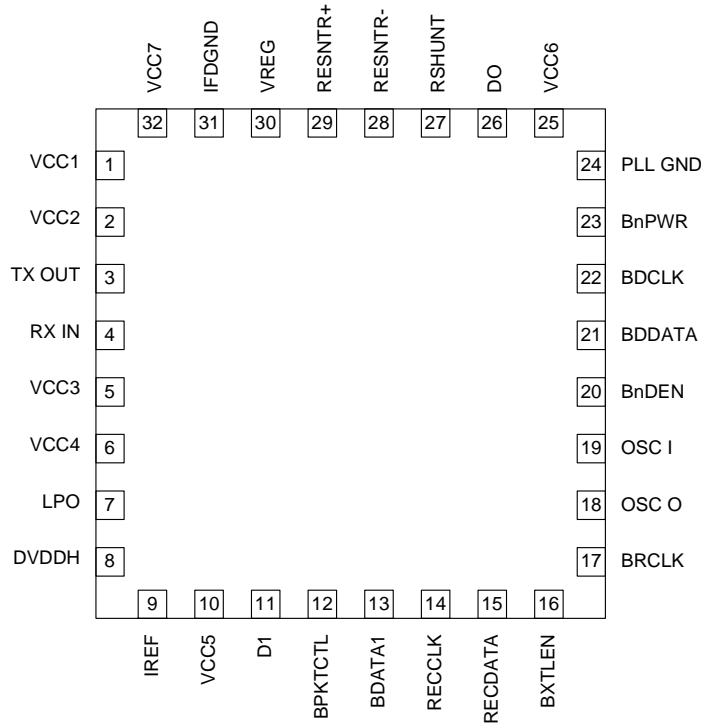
VCC7
IFDGND
VREG
RESNTR+
RESNTR-
RSHUNT
DO
VCC6

32
31
30
29
28
27
26
25

VCC1 1
VCC2 2
TX OUT 3
RX IN 4
VCC3 5
VCC4 6
LPO 7
DVDDH 8

24 PLL GND
23 BnPWR
22 BDCLK
21 BDDATA
20 BnDEN
19 OSC I
18 OSC O
17 BRCLK

9
10
11
12
13
14
15
16

IREF
VCC5
D1
BPKTCTL
BDATA1
RECCLK
RECDATA
BXTLEN